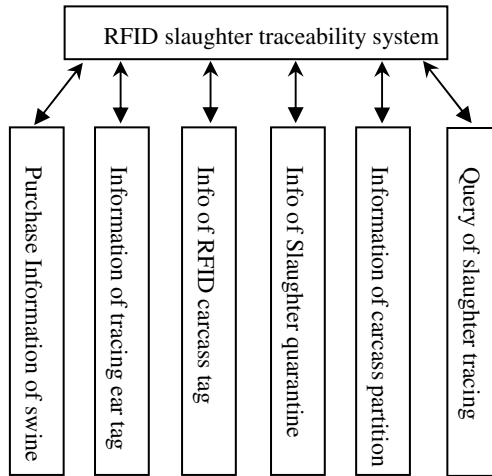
RFID slaughter traceability system

Purchase Information of swine

Information of tracing ear tag

Info of RFID carcass tag

Info of Slaughter quarantine

Information of carcass partition

Query of slaughter tracing